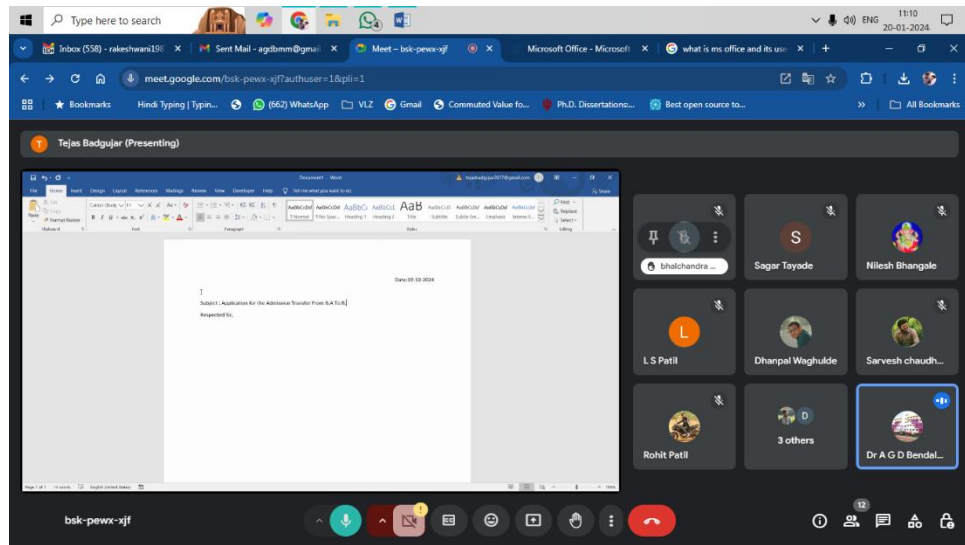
Type here to search

ENG 11:10 20-01-2024

Inbox (558) - rakeshwani198 ×
Sent Mail - agdbmm@gmail ×
Meet – bsk-pewx-xjf ×
Microsoft Office - Microsoft ×
what is ms office and its use ×

meet.google.com/bsk-pewx-xjf?authuser=1&pli=1

Bookmarks
Hindi Typing | Typin...
(662) WhatsApp
VLZ
Gmail
Commuted Value fo...
Ph.D. Dissertations:...
Best open source to...
All Bookmarks

Tejas Badgujar (Presenting)

Document1 - Word

File Home Insert Design Layout References Mailings Review View Developer Help Tell me what you want to do

AaBbCcDd AaBbCcDd AaBbCc AaBbCcI AaB AaBbCcD AaBbCcDd AaBbCcDd AaBbCcDd

1 Normal 1 No Spac... Heading 1 Heading 2 Title Subtitle Subtle Em... Emphasis Intense E...

Date:03-10-2024

Subject : Application for the Admission Transfer From B.A To B.

Respected Sir,

bhalchandra ...
Sagar Tayade
Nilesh Bhangale
L S Patil
Dhanpal Waghulde
Sarvesh chaudh...
Rohit Patil
3 others
Dr A G D Bendal...

bsk-pewx-xjf

12